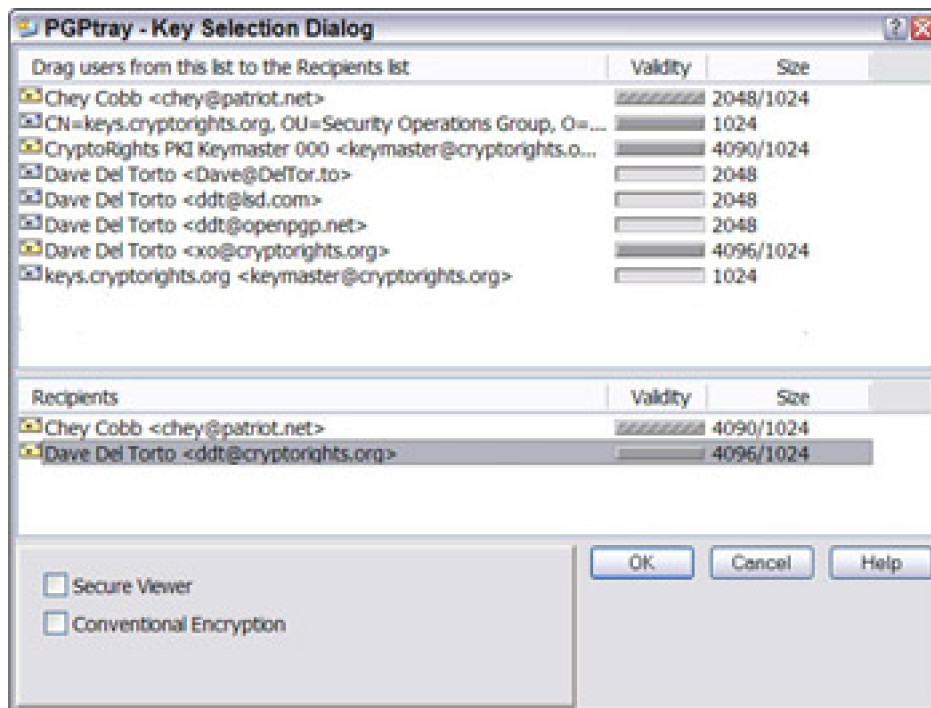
PGPtray - Key Selection Dialog

| Drag users from this list to the Recipients list | Validity | Size |
|---|---|---|
| Chey Cobb <chey@patriot.net> | | 2048/1024 |
| CN=keys.cryptorights.org, OU=Security Operations Group, O=... | | 1024 |
| CryptoRights PKI Keymaster 000 <keymaster@cryptorights.o... | | 4090/1024 |
| Dave Del Torto <Dave@DelTor.to> | | 2048 |
| Dave Del Torto <ddt@lsd.com> | | 2048 |
| Dave Del Torto <ddt@openpgp.net> | | 2048 |
| Dave Del Torto <xo@cryptorights.org> | | 4096/1024 |
| keys.cryptorights.org <keymaster@cryptorights.org> | | 1024 |

| Recipients | Validity | Size |
|---|---|---|
| Chey Cobb <chey@patriot.net> | | 4090/1024 |
| Dave Del Torto <ddt@cryptorights.org> | | 4096/1024 |

Secure Viewer
Conventional Encryption

OK Cancel Help